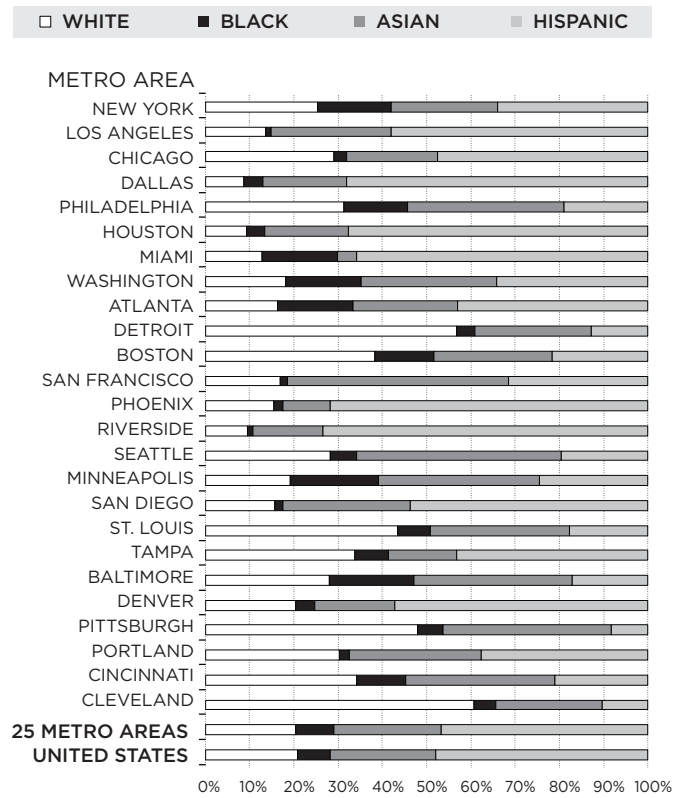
□ WHITE ■ BLACK ■ ASIAN ■ HISPANIC

METRO AREA
NEW YORK
LOS ANGELES
CHICAGO
DALLAS
PHILADELPHIA
HOUSTON
MIAMI
WASHINGTON
ATLANTA
DETROIT
BOSTON
SAN FRANCISCO
PHOENIX
RIVERSIDE
SEATTLE
MINNEAPOLIS
SAN DIEGO
ST. LOUIS
TAMPA
BALTIMORE
DENVER
PITTSBURGH
PORTLAND
CINCINNATI
CLEVELAND
25 METRO AREAS
UNITED STATES

0% 10% 20% 30% 40% 50% 60% 70% 80% 90% 100%